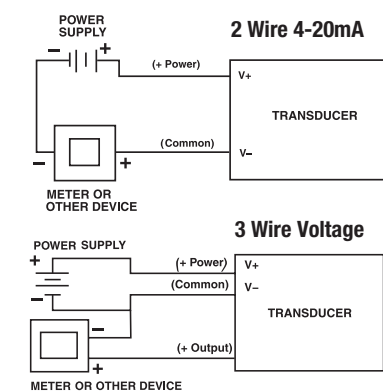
POWER SUPPLY

2 Wire 4-20mA

−
+

(+ Power)

V+

TRANSDUCER

(Common)

V−

−
+

METER OR OTHER DEVICE

3 Wire Voltage

POWER SUPPLY

+
−

(+ Power)

V+

(Common)

V−

TRANSDUCER

−

(+ Output)

+

METER OR OTHER DEVICE